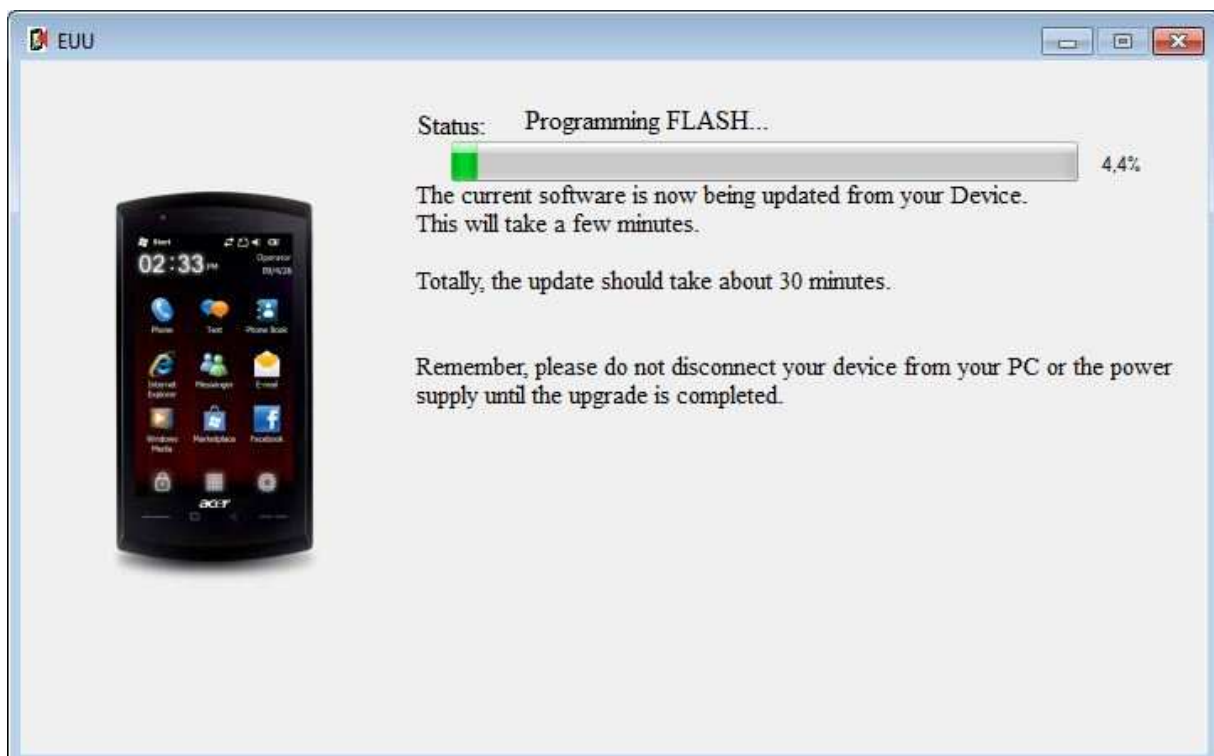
EUU

Status: Programming FLASH...

4,4%

The current software is now being updated from your Device.
This will take a few minutes.

Totally, the update should take about 30 minutes.

Remember, please do not disconnect your device from your PC or the power supply until the upgrade is completed.

Start
02:33 PM
Operator
Phone
Text
Phone Book
Internet Explorer
Messenger
E-mail
Windows Media
Marketplace
Facebook
acer